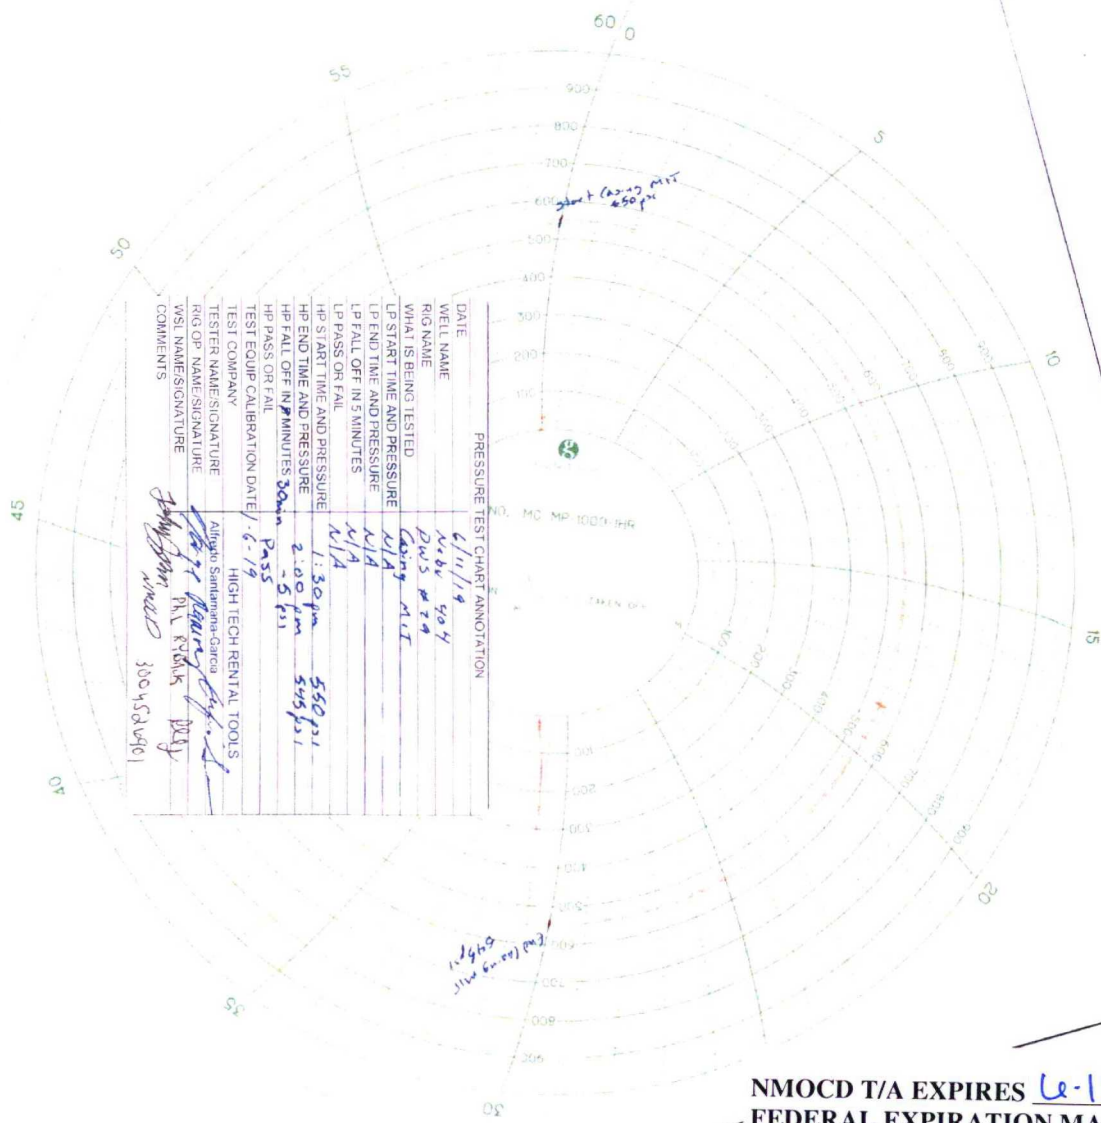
60
0
55
5
50
10
45
15
40
20
35
30
900
800
700
600
500
400
300
200
100
Start Casing MIT 550 psi

PRESSURE TEST CHART ANNOTATION

| | |
|---|---|
| DATE | 6/11/19 |
| WELL NAME | Nebu 404 |
| RIG NAME | DWS #29 |
| WHAT IS BEING TESTED | Casing MIT |
| LP START TIME AND PRESSURE | N/A |
| LP END TIME AND PRESSURE | N/A |
| LP FALL OFF IN 5 MINUTES | N/A |
| LP PASS OR FAIL | N/A |
| HP START TIME AND PRESSURE | 1:30pm 550psi |
| HP END TIME AND PRESSURE | 2:00pm 545psi |
| HP FALL OFF IN MINUTES | 30min -5psi |
| HP PASS OR FAIL | Pass |
| TEST EQUIP CALIBRATION DATE | 1-6-19 |
| TEST COMPANY | HIGH TECH RENTAL TOOLS |
| TESTER NAME/SIGNATURE | Alfredo Santamana-Garcia |
| RIG OP NAME/SIGNATURE | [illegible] PHIL RYBAK |
| WSL NAME/SIGNATURE | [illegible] |
| COMMENTS | NMOCD 3004520690 |

NO. MC MP-1000-IHR
TAKEN OFF
End Casing MIT 545 psi

NMOCD T/A EXPIRES 6-1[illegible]
FEDERAL EXPIRATION MA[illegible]